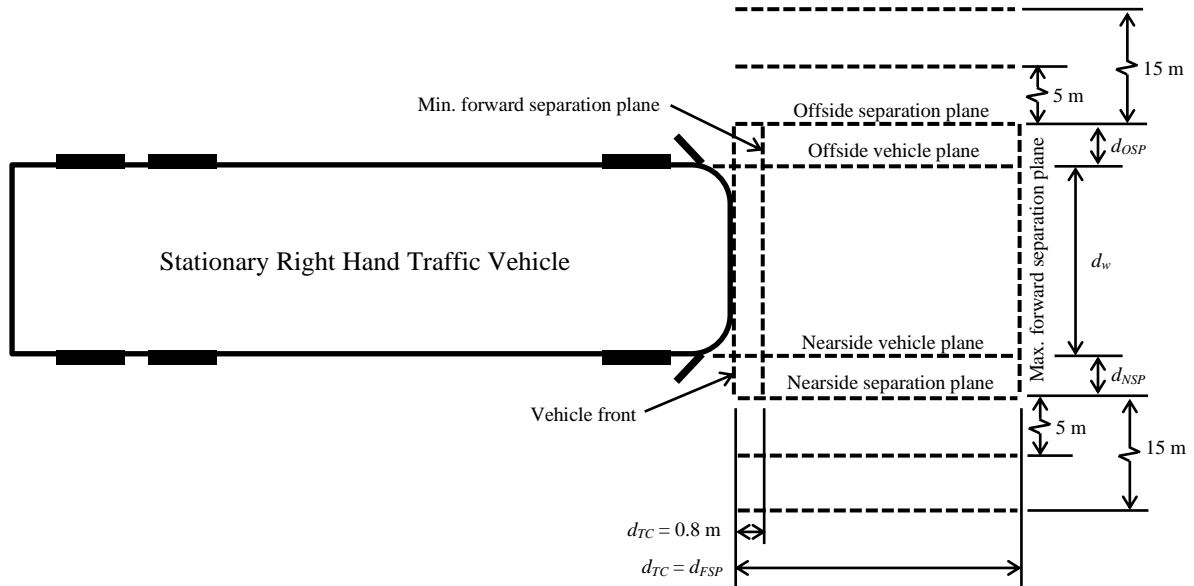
15 m

5 m

Min. forward separation plane

Offside separation plane

Offside vehicle plane

$d_{OSP}$

Stationary Right Hand Traffic Vehicle

Max. forward separation plane

$d_w$

Nearside vehicle plane

$d_{NSP}$

Nearside separation plane

Vehicle front

5 m

15 m

$d_{TC} = 0.8$ m

$d_{TC} = d_{FSP}$